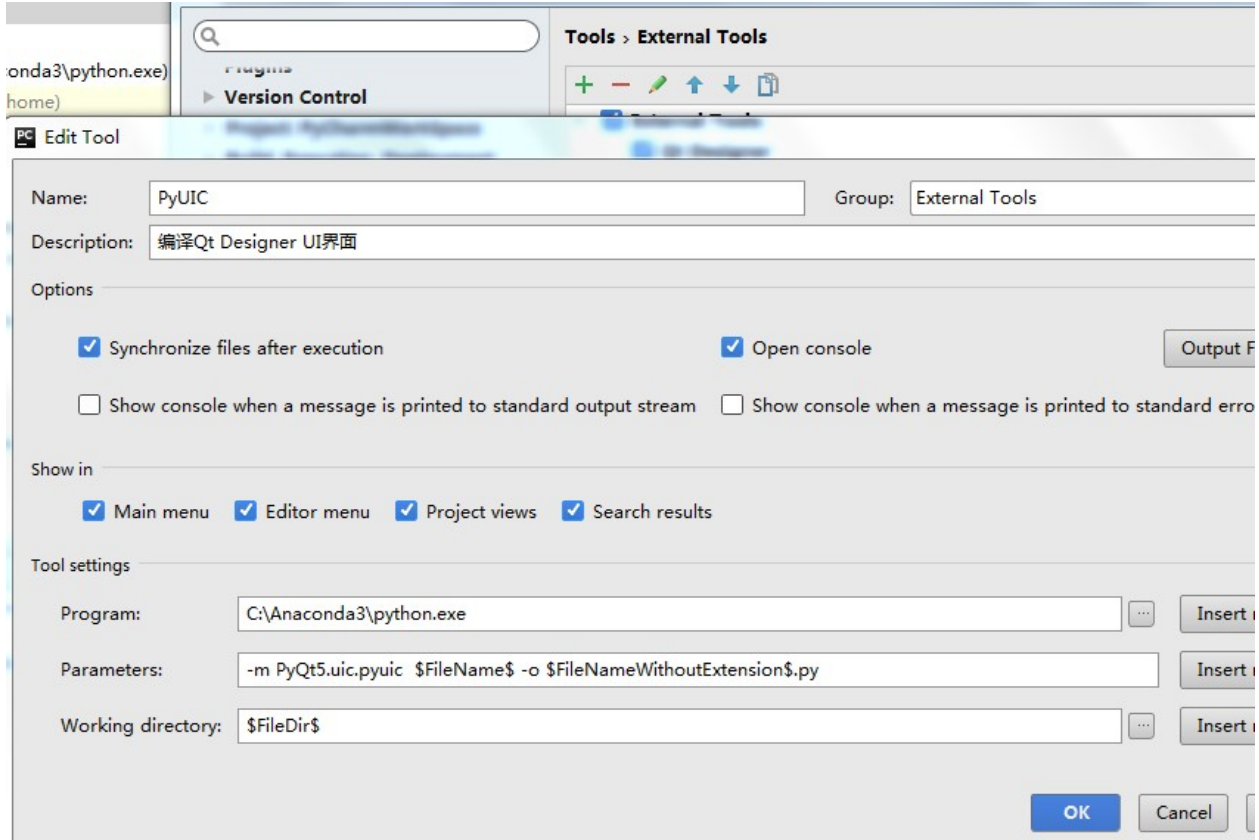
onda3\python.exe)
home)

Plugins
Version Control
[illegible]
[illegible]

Tools › External Tools

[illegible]
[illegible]

Edit Tool

Name: PyUIC
Group: External Tools
Description: 编译Qt Designer UI界面

Options

Synchronize files after execution
Open console
Output F

Show console when a message is printed to standard output stream
Show console when a message is printed to standard erro

Show in

Main menu
Editor menu
Project views
Search results

Tool settings

Program: C:\Anaconda3\python.exe
...
Insert

Parameters: -m PyQt5.uic.pyuic $FileName$ -o $FileNameWithoutExtension$.py
Insert

Working directory: $FileDir$
...
Insert

OK
Cancel